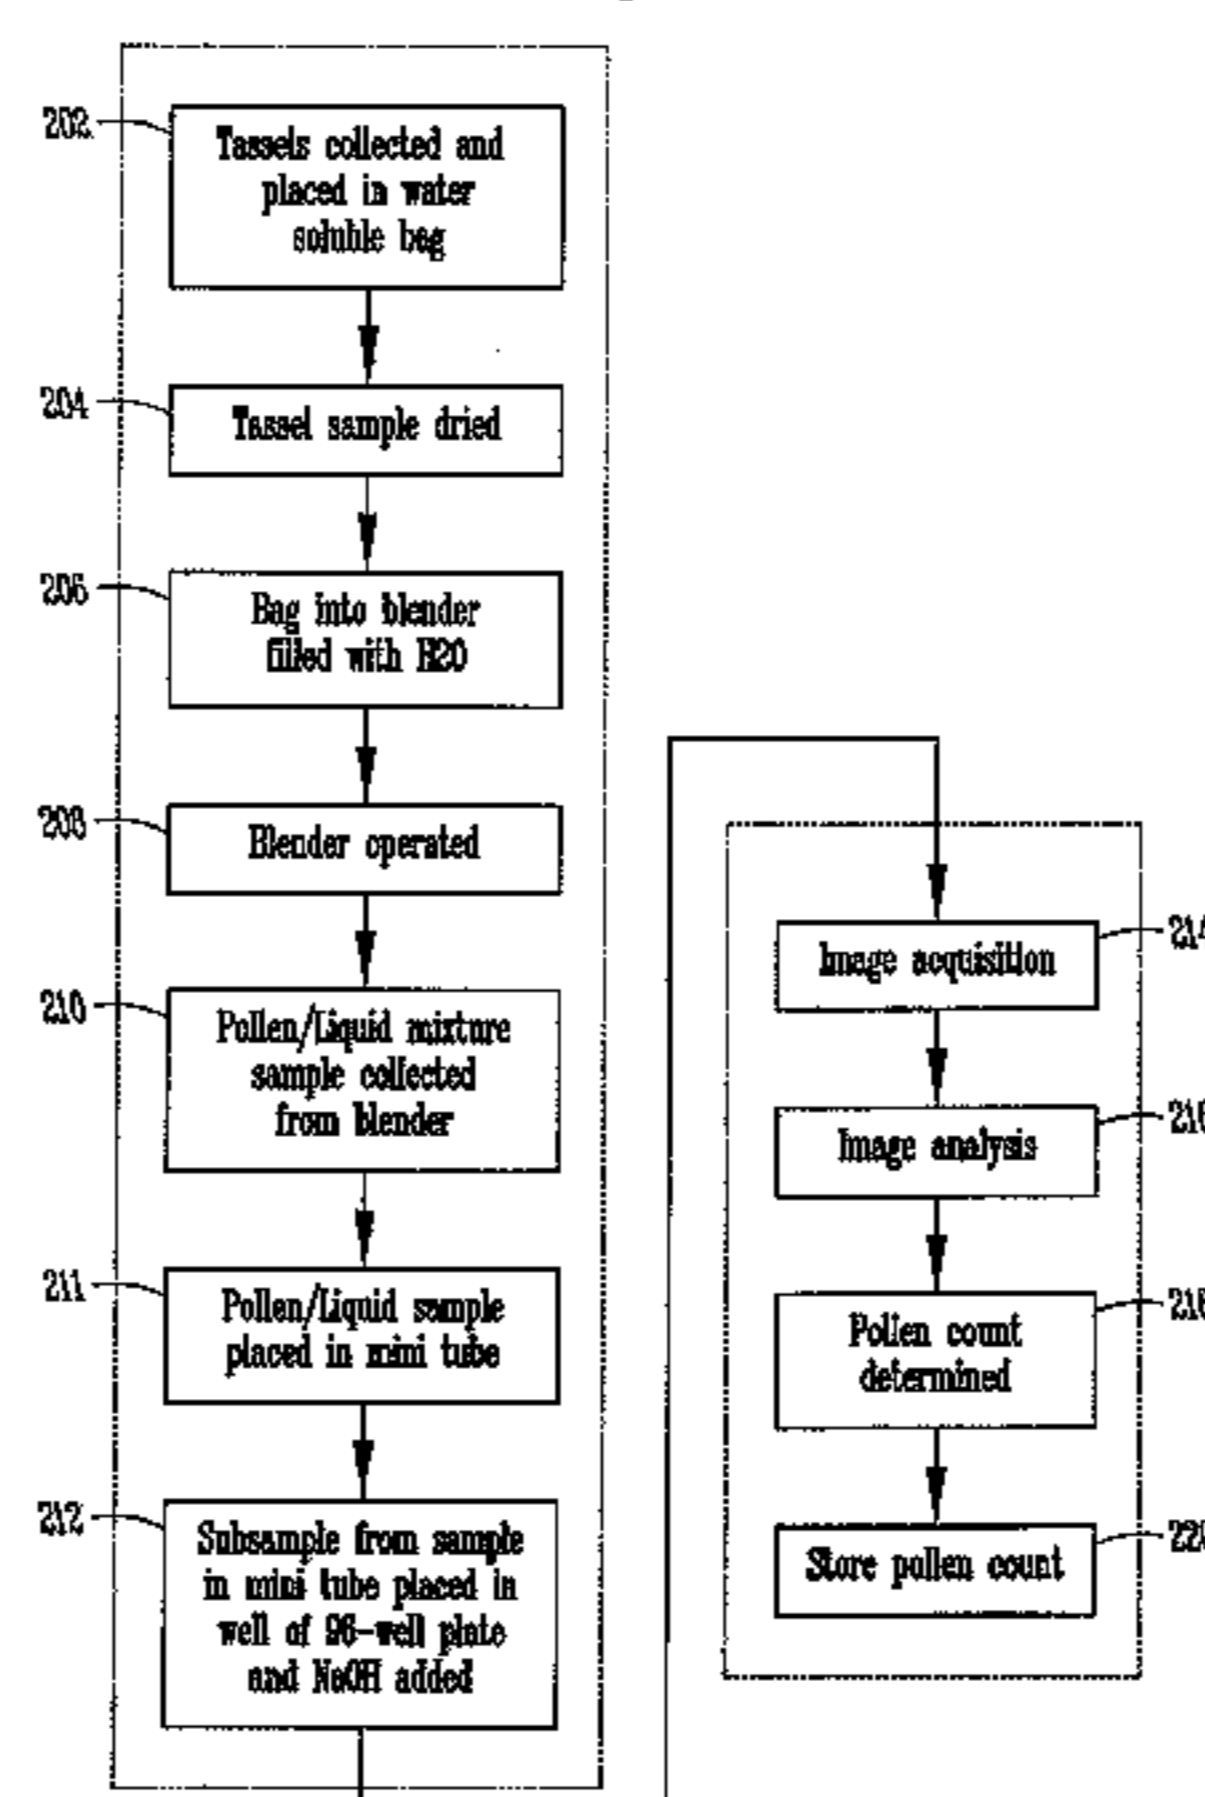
202
Tassels collected and placed in water soluble bag

204
Tassel sample dried

206
Bag into blender filled with H20

208
Blender operated

210
Pollen/Liquid mixture sample collected from blender

211
Pollen/Liquid sample placed in mini tube

212
Subsample from sample in mini tube placed in well of 96-well plate and NaOH added

Image acquisition
214

Image analysis
216

Pollen count determined
218

Store pollen count
220